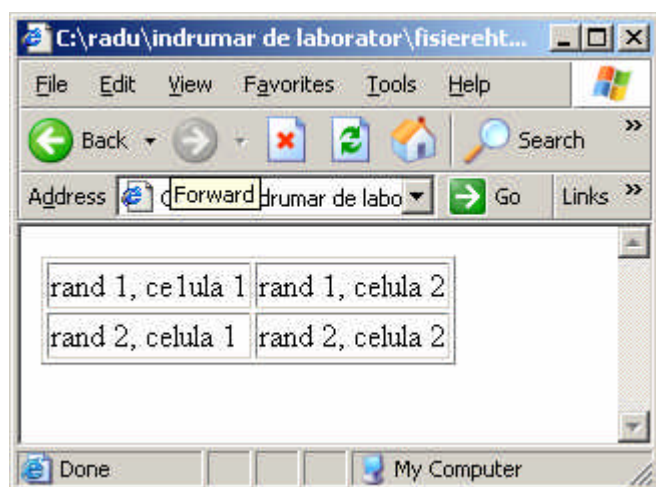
C:\radu\indrumar de laborator\fisiereht...

File Edit View Favorites Tools Help

Back Search

Address C Forward drumar de labo Go Links

| rand 1, celula 1 | rand 1, celula 2 |
|---|---|
| rand 2, celula 1 | rand 2, celula 2 |

Done My Computer